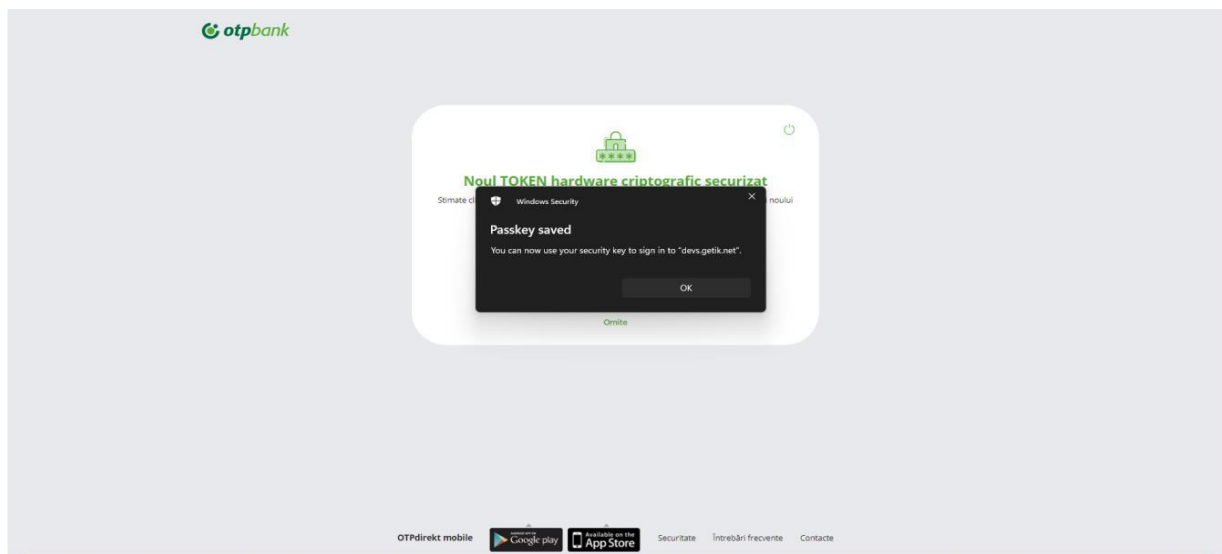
otpbank

Noul TOKEN hardware criptografic securizat

Stimate cl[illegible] noului

Windows Security

Passkey saved

You can now use your security key to sign in to "devs.getik.net".

OK

Omite

OTPdirekt mobile

Google play

Available on the App Store

Securitate Întrebări frecvente Contacte